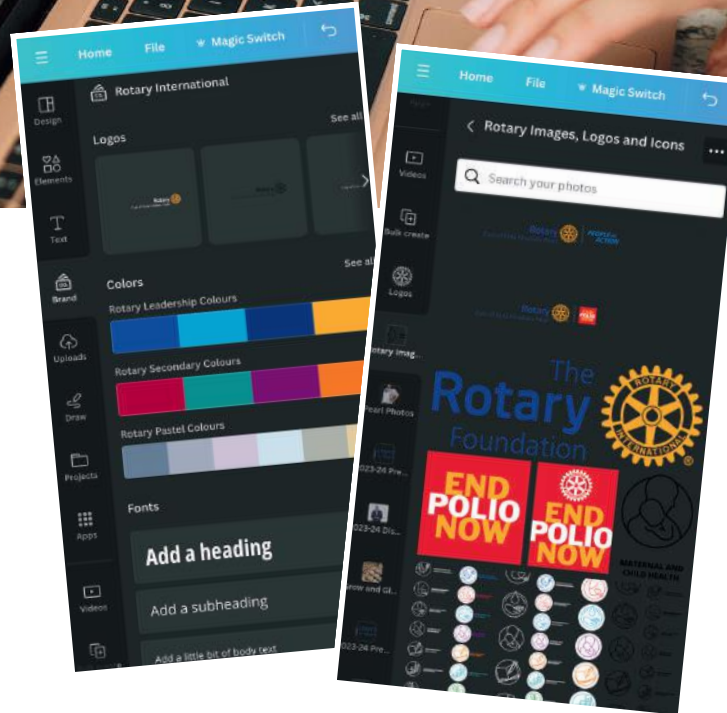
Home File Magic Switch

Design

Elements

Text

Brand

Uploads

Draw

Projects

Apps

Videos

Rotary International

Logos

See all

Colors

See all

Rotary Leadership Colours

Rotary Secondary Colours

Rotary Pastel Colours

Fonts

Add a heading

Add a subheading

Add a little bit of body text

Home File Magic Switch

Videos

Bulk create

Logos

Rotary Imag...

Pearl Photos

2023-24 Pre...

2023-24 Dis...

...ow and Gl...

2023-24 Pre...

Rotary Images, Logos and Icons

Search your photos

Rotary PEOPLE OF ACTION

Rotary

The Rotary Foundation

ROTARY INTERNATIONAL

END POLIO NOW

END POLIO NOW

MATERNAL AND CHILD HEALTH